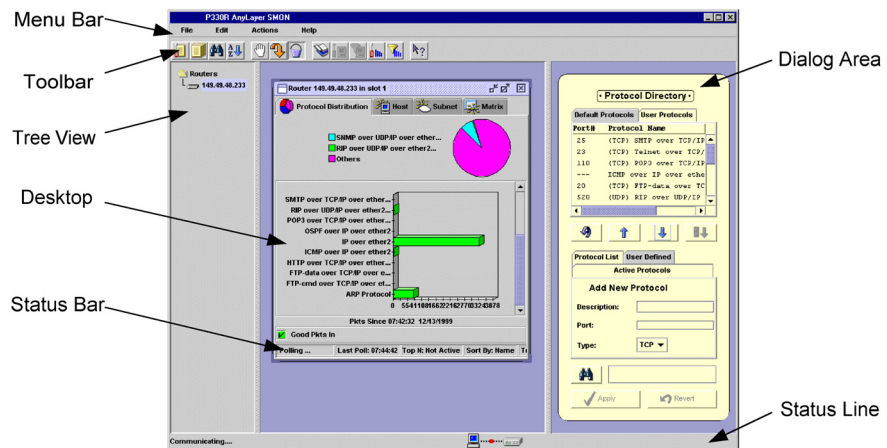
Menu Bar

Toolbar

Tree View

Desktop

Status Bar

Dialog Area

Status Line

P330R AnyLayer SMON

File Edit Actions Help

Routers
149.49.48.233

Router 149.49.48.233 in slot 1

Protocol Distribution | Host | Subnet | Matrix

SNMP over UDP/IP over ether...
RIP over UDP/IP over ether2...
Others

SMTP over TCP/IP over ether...
RIP over UDP/IP over ether2...
POP3 over TCP/IP over ether...
OSPF over IP over ether2
IP over ether2
ICMP over IP over ether2
HTTP over TCP/IP over ether...
FTP-data over TCP/IP over e...
FTP-cmd over TCP/IP over et...
ARP Protocol

0 5541108166221627708324387 8

Pkts Since 07:42:32 12/13/1999

Good Pkts In

Polling ... | Last Poll: 07:44:42 | Top N: Not Active | Sort By: Name | T

Protocol Directory

Default Protocols | User Protocols

| Port# | Protocol Name |
|---|---|
| 25 | (TCP) SMTP over TCP/IP |
| 23 | (TCP) Telnet over TCP/ |
| 110 | (TCP) POP3 over TCP/IP |
| --- | ICMP over IP over ethe |
| 20 | (TCP) FTP-data over TC |
| 520 | (UDP) RIP over UDP/IP |

Protocol List | User Defined

Active Protocols

Add New Protocol

Description:

Port:

Type: TCP

Apply | Revert

Communicating....